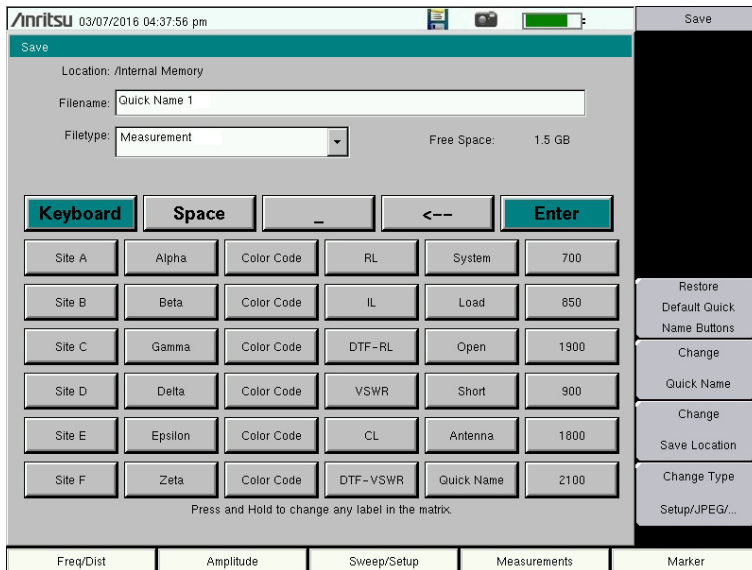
/Inritsu 03/07/2016 04:37:56 pm

Save

Save

Location: /Internal Memory

Filename: Quick Name 1

Filetype: Measurement

Free Space: 1.5 GB

Keyboard | Space | _ | <-- | Enter

| Site A | Alpha | Color Code | RL | System | 700 |
|---|---|---|---|---|---|
| Site B | Beta | Color Code | IL | Load | 850 |
| Site C | Gamma | Color Code | DTF-RL | Open | 1900 |
| Site D | Delta | Color Code | VSWR | Short | 900 |
| Site E | Epsilon | Color Code | CL | Antenna | 1800 |
| Site F | Zeta | Color Code | DTF-VSWR | Quick Name | 2100 |

Press and Hold to change any label in the matrix.

Restore Default Quick Name Buttons

Change Quick Name

Change Save Location

Change Type Setup/JPEG/...

Freq/Dist | Amplitude | Sweep/Setup | Measurements | Marker